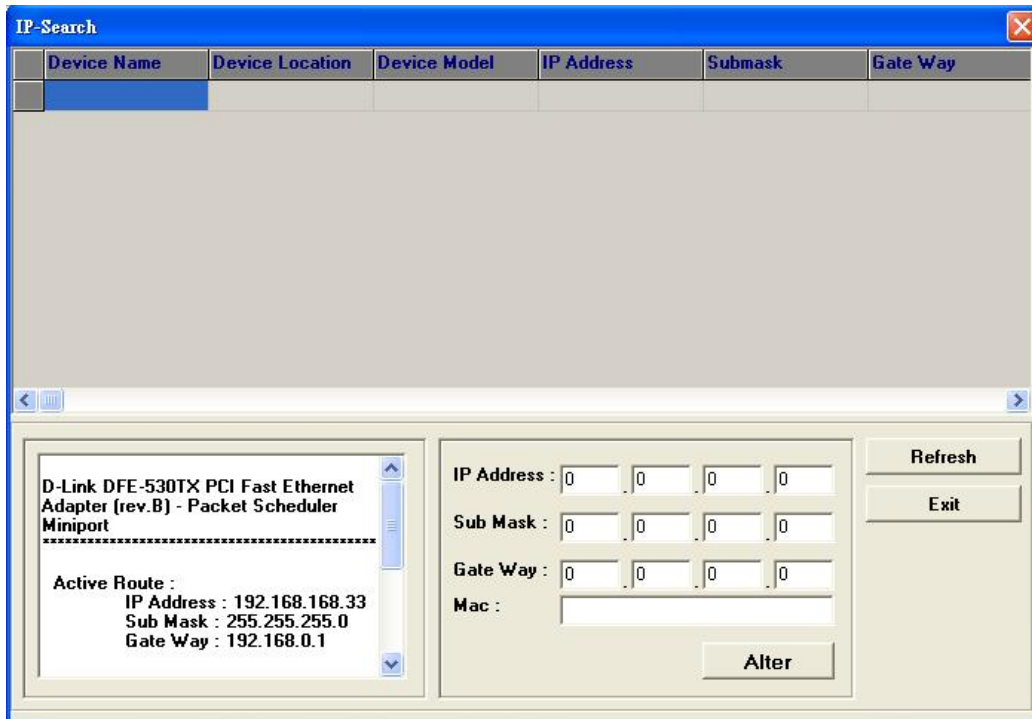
IP-Search

| Device Name | Device Location | Device Model | IP Address | Submask | Gate Way |
|---|---|---|---|---|---|
| | | | | | |

D-Link DFE-530TX PCI Fast Ethernet Adapter (rev.B) - Packet Scheduler Miniport
********************************************

Active Route :
IP Address : 192.168.168.33
Sub Mask : 255.255.255.0
Gate Way : 192.168.0.1

IP Address : 0 . 0 . 0 . 0
Sub Mask : 0 . 0 . 0 . 0
Gate Way : 0 . 0 . 0 . 0
Mac :

Alter

Refresh
Exit